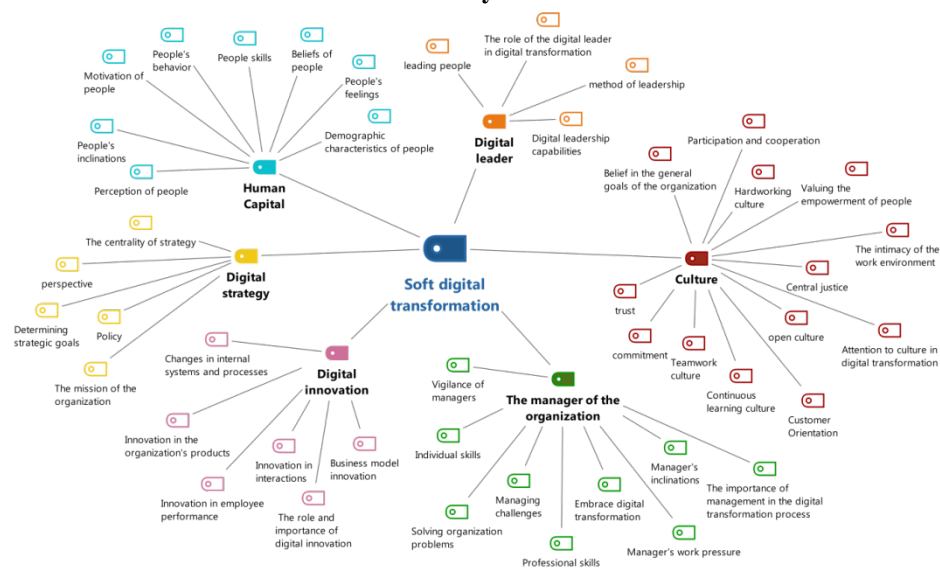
Soft digital transformation

Human Capital

Motivation of people

People's behavior

People skills

Beliefs of people

People's feelings

Demographic characteristics of people

People's inclinations

Perception of people

Digital leader

leading people

The role of the digital leader in digital transformation

method of leadership

Digital leadership capabilities

Culture

Participation and cooperation

Belief in the general goals of the organization

Hardworking culture

Valuing the empowerment of people

The intimacy of the work environment

Central justice

trust

commitment

Teamwork culture

Continuous learning culture

open culture

Customer Orientation

Attention to culture in digital transformation

Digital strategy

The centrality of strategy

perspective

Determining strategic goals

Policy

The mission of the organization

Digital innovation

Changes in internal systems and processes

Innovation in the organization's products

Innovation in interactions

Business model innovation

Innovation in employee performance

The role and importance of digital innovation

The manager of the organization

Vigilance of managers

Individual skills

Managing challenges

Embrace digital transformation

Manager's inclinations

The importance of management in the digital transformation process

Solving organization problems

Professional skills

Manager's work pressure